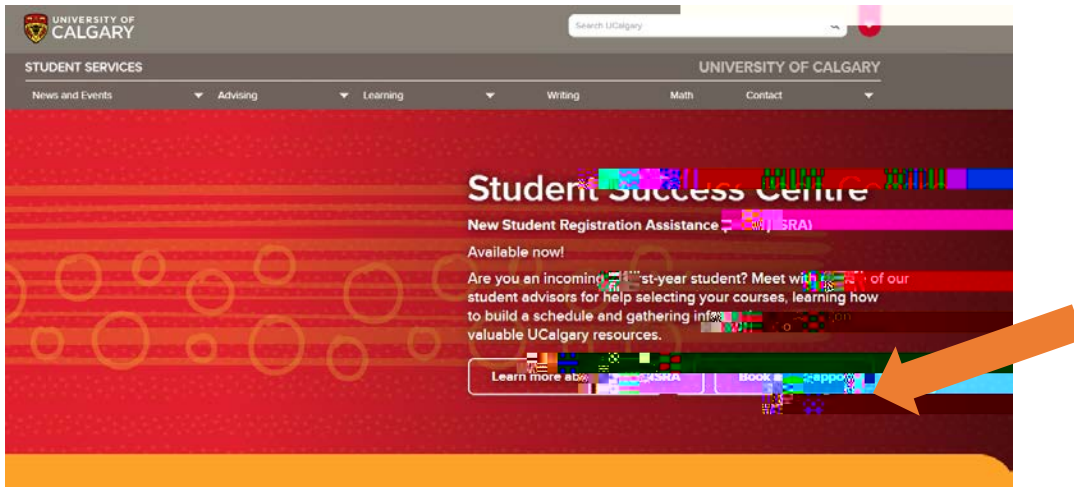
UNIVERSITY OF CALGARY

Search UCalgary

STUDENT SERVICES

UNIVERSITY OF CALGARY

News and Events Advising Learning Writing Math Contact

Student Success Centre

New Student Registration Assistance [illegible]SRA)

Available now!

Are you an incoming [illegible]st-year student? Meet with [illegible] of our student advisors for help selecting your courses, learning how to build a schedule and gathering inf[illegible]on valuable UCalgary resources.

Learn more ab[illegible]SRA

Book a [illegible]ppo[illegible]